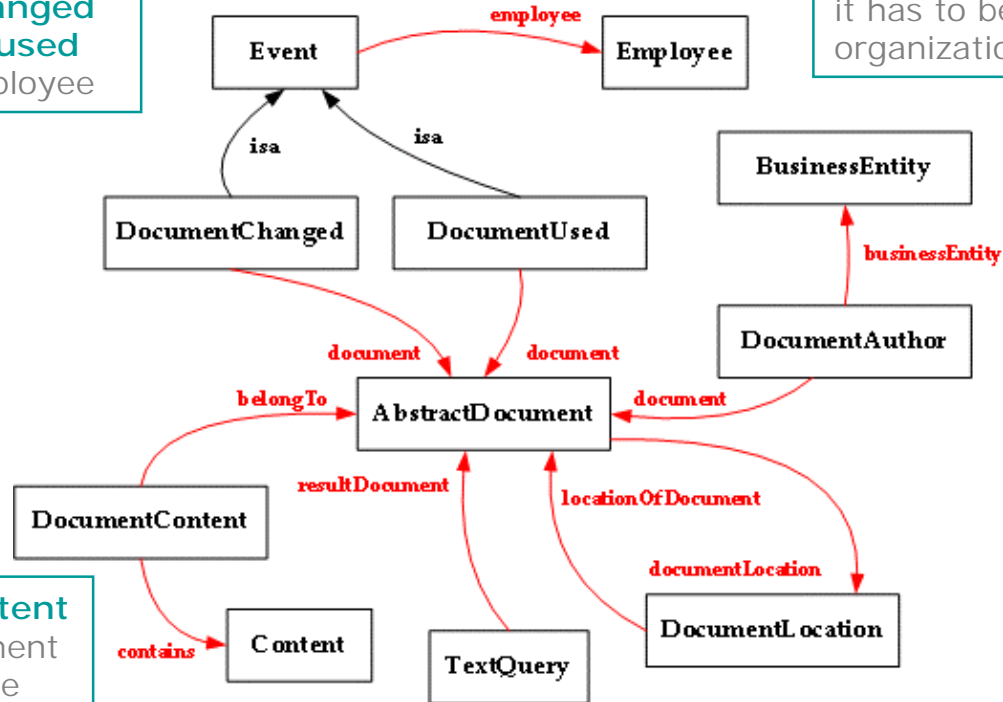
nged
used
ployee

it has to be
organizatio

Event

employee

Employee

isa

isa

BusinessEntity

DocumentChanged

DocumentUsed

businessEntity

DocumentAuthor

document

document

document

belongTo

AbstractDocument

resultDocument

locationOfDocument

DocumentContent

documentLocation

tent
nent
e

contains

Content

TextQuery

DocumentLocation